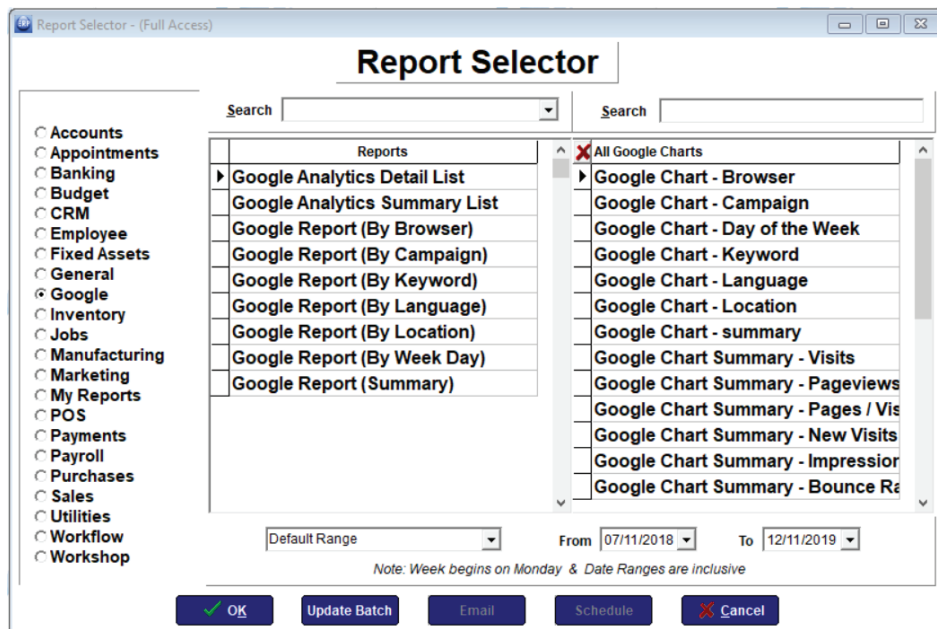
Report Selector - (Full Access)

Report Selector

Accounts
Appointments
Banking
Budget
CRM
Employee
Fixed Assets
General
Google
Inventory
Jobs
Manufacturing
Marketing
My Reports
POS
Payments
Payroll
Purchases
Sales
Utilities
Workflow
Workshop

Search

| Reports |
|---|
| Google Analytics Detail List |
| Google Analytics Summary List |
| Google Report (By Browser) |
| Google Report (By Campaign) |
| Google Report (By Keyword) |
| Google Report (By Language) |
| Google Report (By Location) |
| Google Report (By Week Day) |
| Google Report (Summary) |

Search

| All Google Charts |
|---|
| Google Chart - Browser |
| Google Chart - Campaign |
| Google Chart - Day of the Week |
| Google Chart - Keyword |
| Google Chart - Language |
| Google Chart - Location |
| Google Chart - summary |
| Google Chart Summary - Visits |
| Google Chart Summary - Pageviews |
| Google Chart Summary - Pages / Vis |
| Google Chart Summary - New Visits |
| Google Chart Summary - Impression |
| Google Chart Summary - Bounce Ra |

Default Range From 07/11/2018 To 12/11/2019

Note: Week begins on Monday & Date Ranges are inclusive

OK Update Batch Email Schedule Cancel